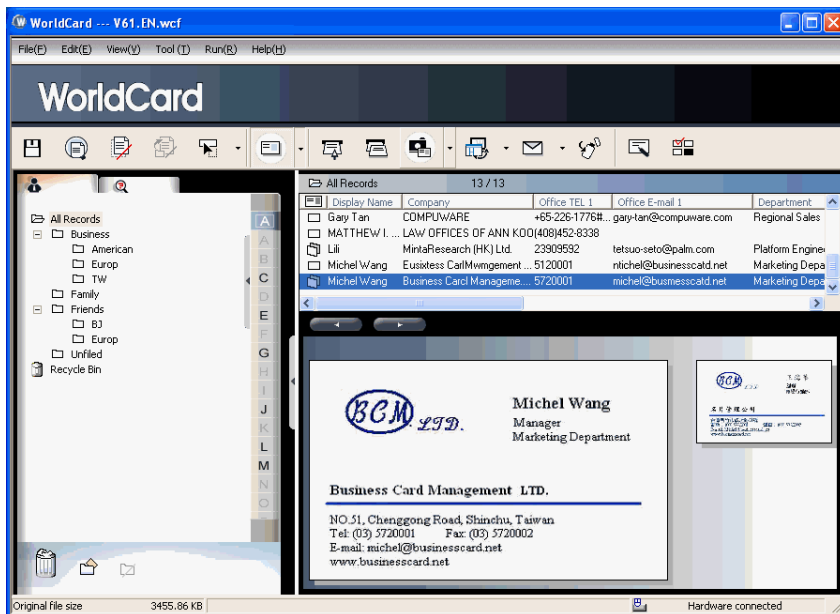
WorldCard --- V61.EN.wcf

File(F) Edit(E) View(V) Tool (T) Run(R) Help(H)

WorldCard

All Records
Business
American
Europ
TW
Family
Friends
BJ
Europ
Unfiled
Recycle Bin

A
B
C
D
E
F
G
H
I
J
K
L
M
N
O

All Records 13 / 13

| Display Name | Company | Office TEL 1 | Office E-mail 1 | Department |
|---|---|---|---|---|
| Gary Tan | COMPUWARE | +65-226-1776#... | gary-tan@compuware.com | Regional Sales |
| MATTHEW I. ... | LAW OFFICES OF ANN KOO | (408)452-8338 | | |
| Lili | MintaResearch (HK) Ltd. | 23909592 | tetsuo-seto@palm.com | Platform Engine |
| Michel Wang | Eusixtess CarlMwmgement ... | 5120001 | ntichel@businesscatd.net | Marketing Depa |
| Michel Wang | Business Carcl Manageme... | 5720001 | michel@busmesscatd.net | Marketing Depa |

BCM LTD.
Michel Wang
Manager
Marketing Department

Business Card Management LTD.

NO.51, Chenggong Road, Shinchu, Taiwan
Tel: (03) 5720001 Fax: (03) 5720002
E-mail: michel@businesscard.net
www.businesscard.net

Original file size 3455.86 KB Hardware connected